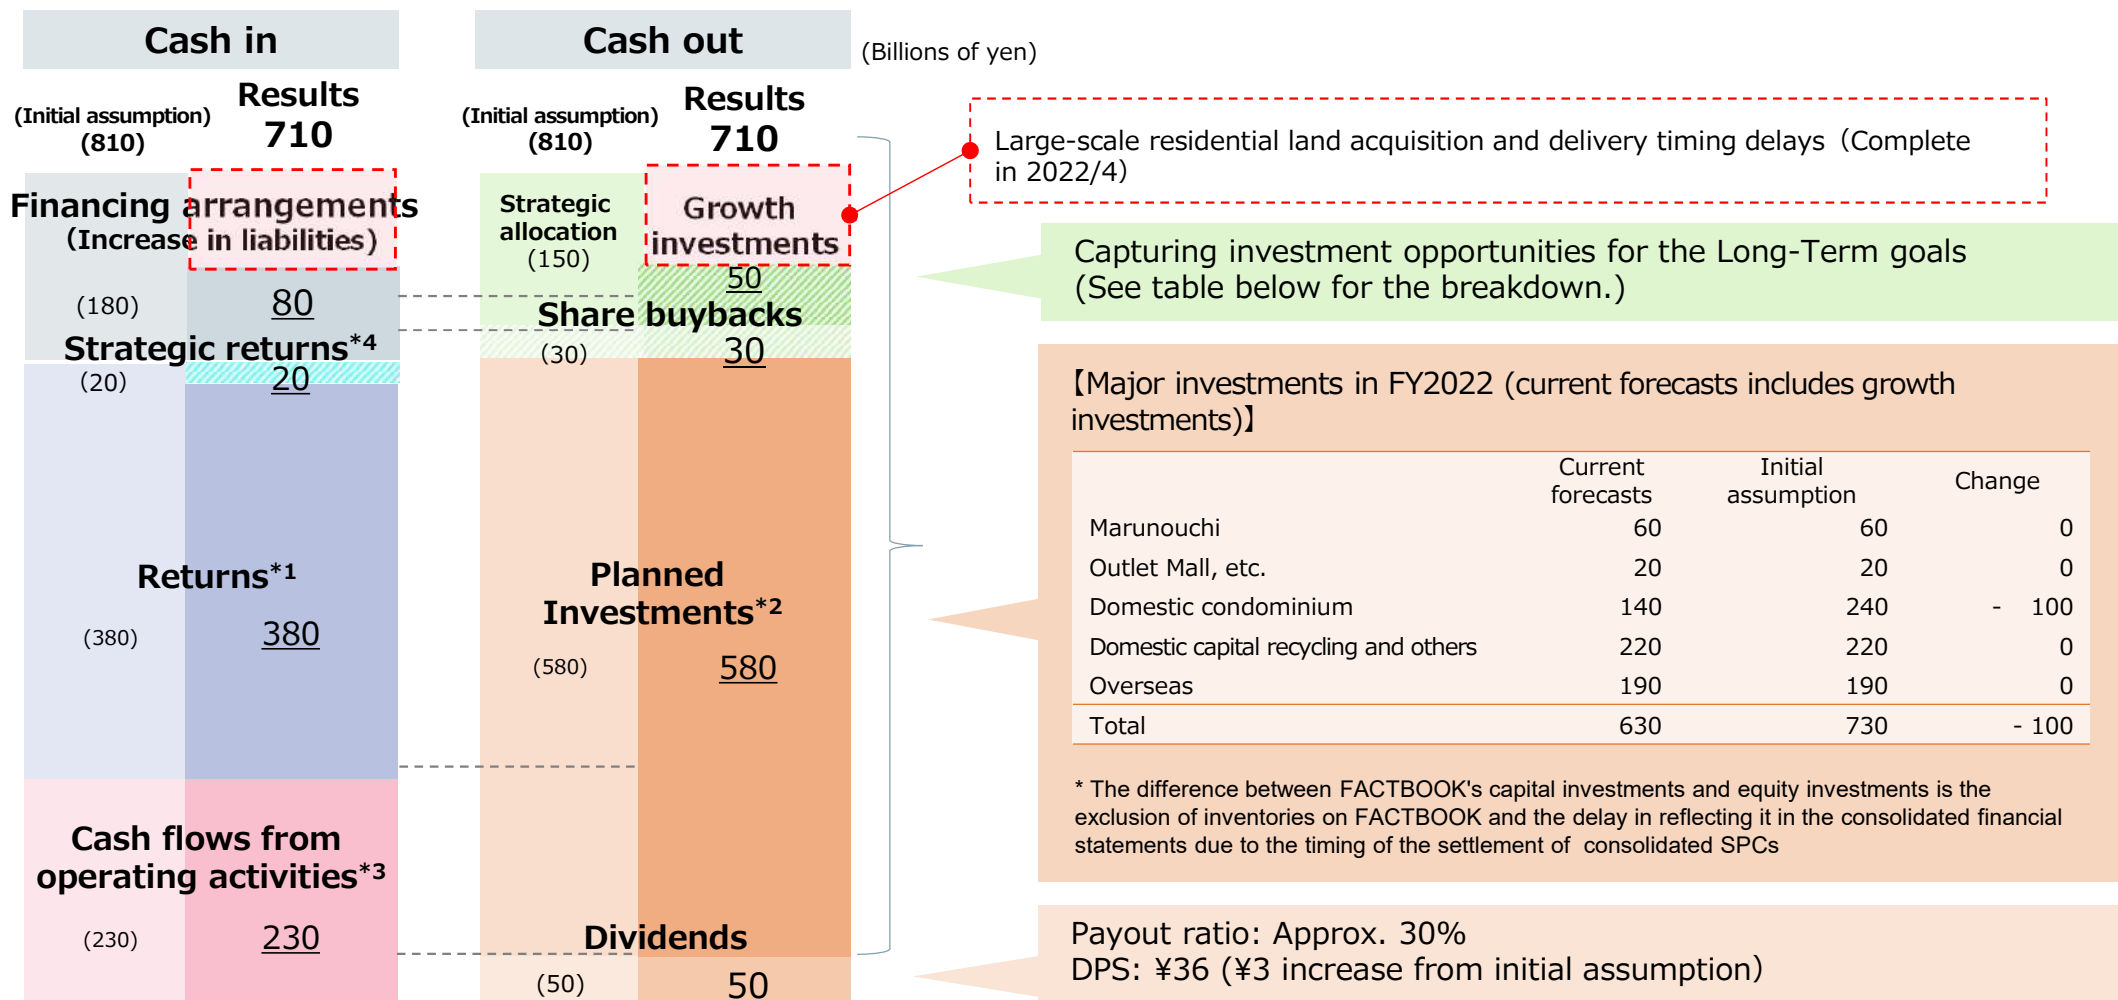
Cash in

Cash out

(Billions of yen)

(Initial assumption) (810)

Results 710

(Initial assumption) (810)

Results 710

Large-scale residential land acquisition and delivery timing delays（Complete in 2022/4）

Financing arrangements (Increase in liabilities)

(180) 80

Strategic returns*4

(20) 20

Returns*1

(380) 380

Cash flows from operating activities*3

(230) 230

Strategic allocation (150)

Growth investments

50

Share buybacks

(30) 30

Planned Investments*2

(580) 580

Dividends

(50) 50

Capturing investment opportunities for the Long-Term goals (See table below for the breakdown.)

【Major investments in FY2022 (current forecasts includes growth investments)】

| | Current forecasts | Initial assumption | Change |
|---|---|---|---|
| Marunouchi | 60 | 60 | 0 |
| Outlet Mall, etc. | 20 | 20 | 0 |
| Domestic condominium | 140 | 240 | - 100 |
| Domestic capital recycling and others | 220 | 220 | 0 |
| Overseas | 190 | 190 | 0 |
| Total | 630 | 730 | - 100 |

* The difference between FACTBOOK's capital investments and equity investments is the exclusion of inventories on FACTBOOK and the delay in reflecting it in the consolidated financial statements due to the timing of the settlement of consolidated SPCs

Payout ratio: Approx. 30%
DPS: ¥36 (¥3 increase from initial assumption)